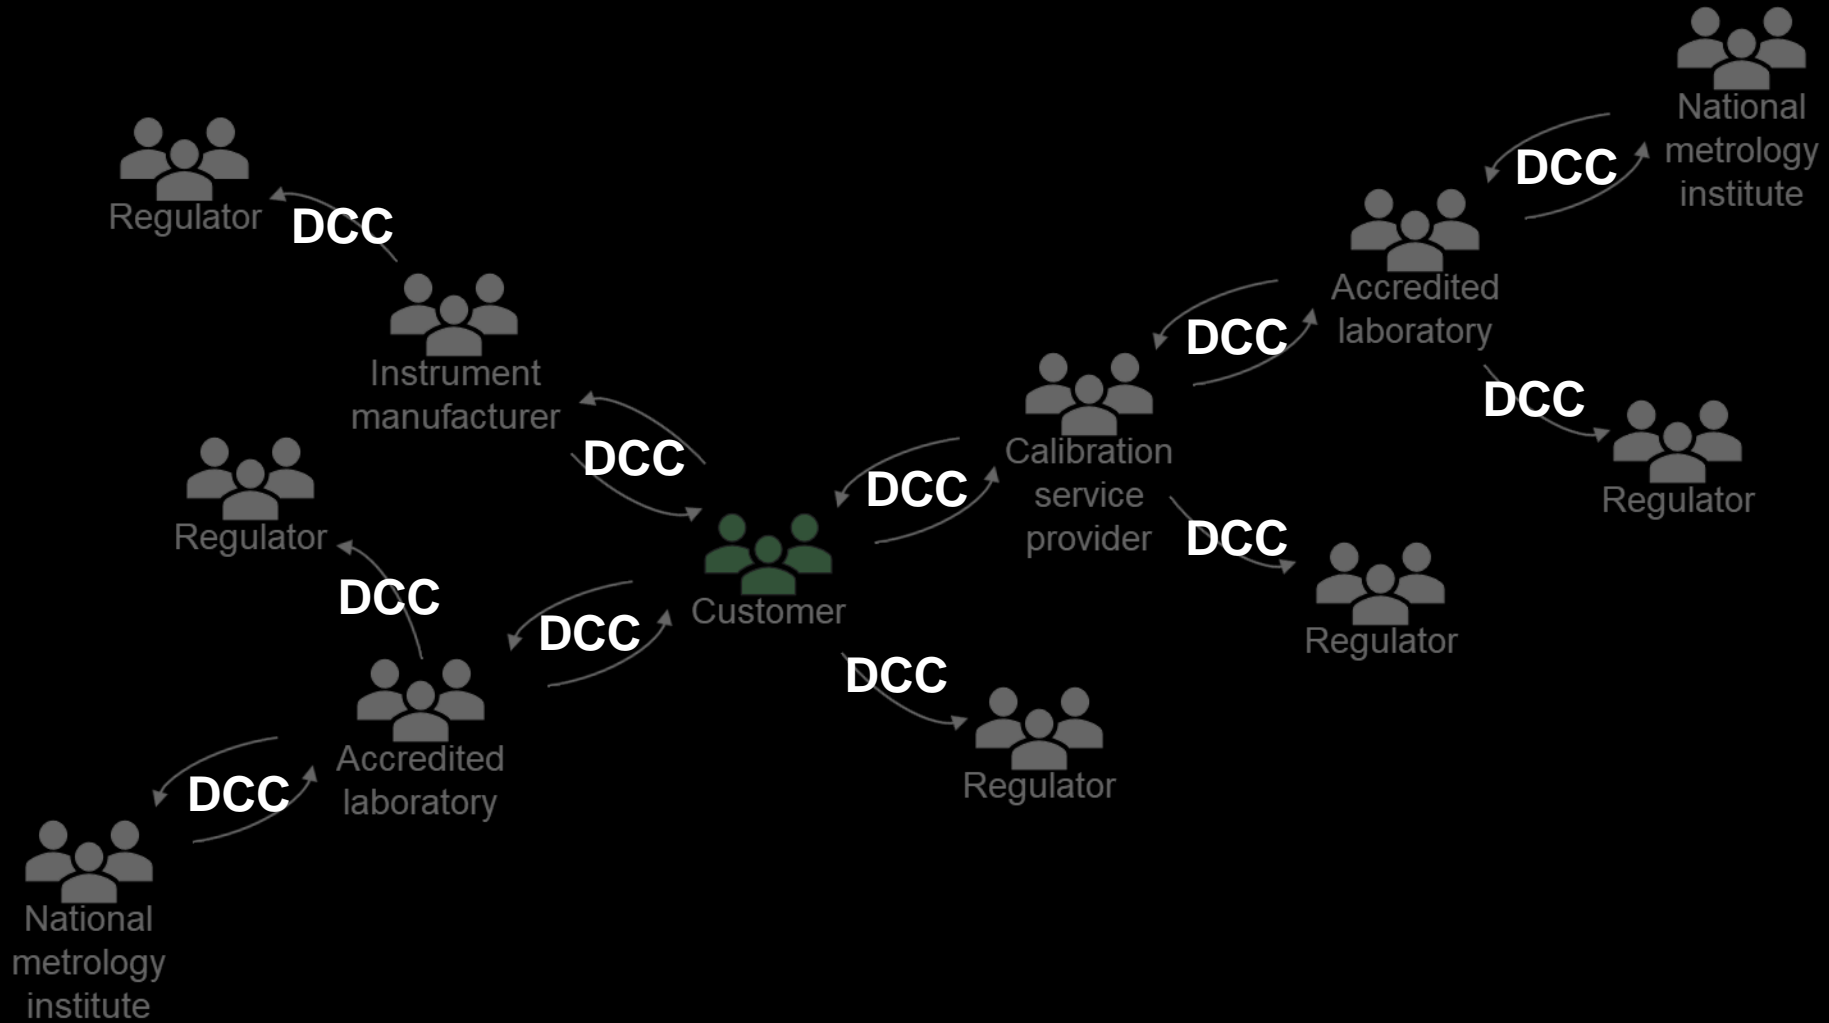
National metrology institute

DCC

Regulator

DCC

Accredited laboratory

Instrument manufacturer

DCC

DCC

Regulator

DCC

Calibration service provider

DCC

Regulator

DCC

Customer

DCC

DCC

Regulator

DCC

Regulator

Accredited laboratory

DCC

National metrology institute